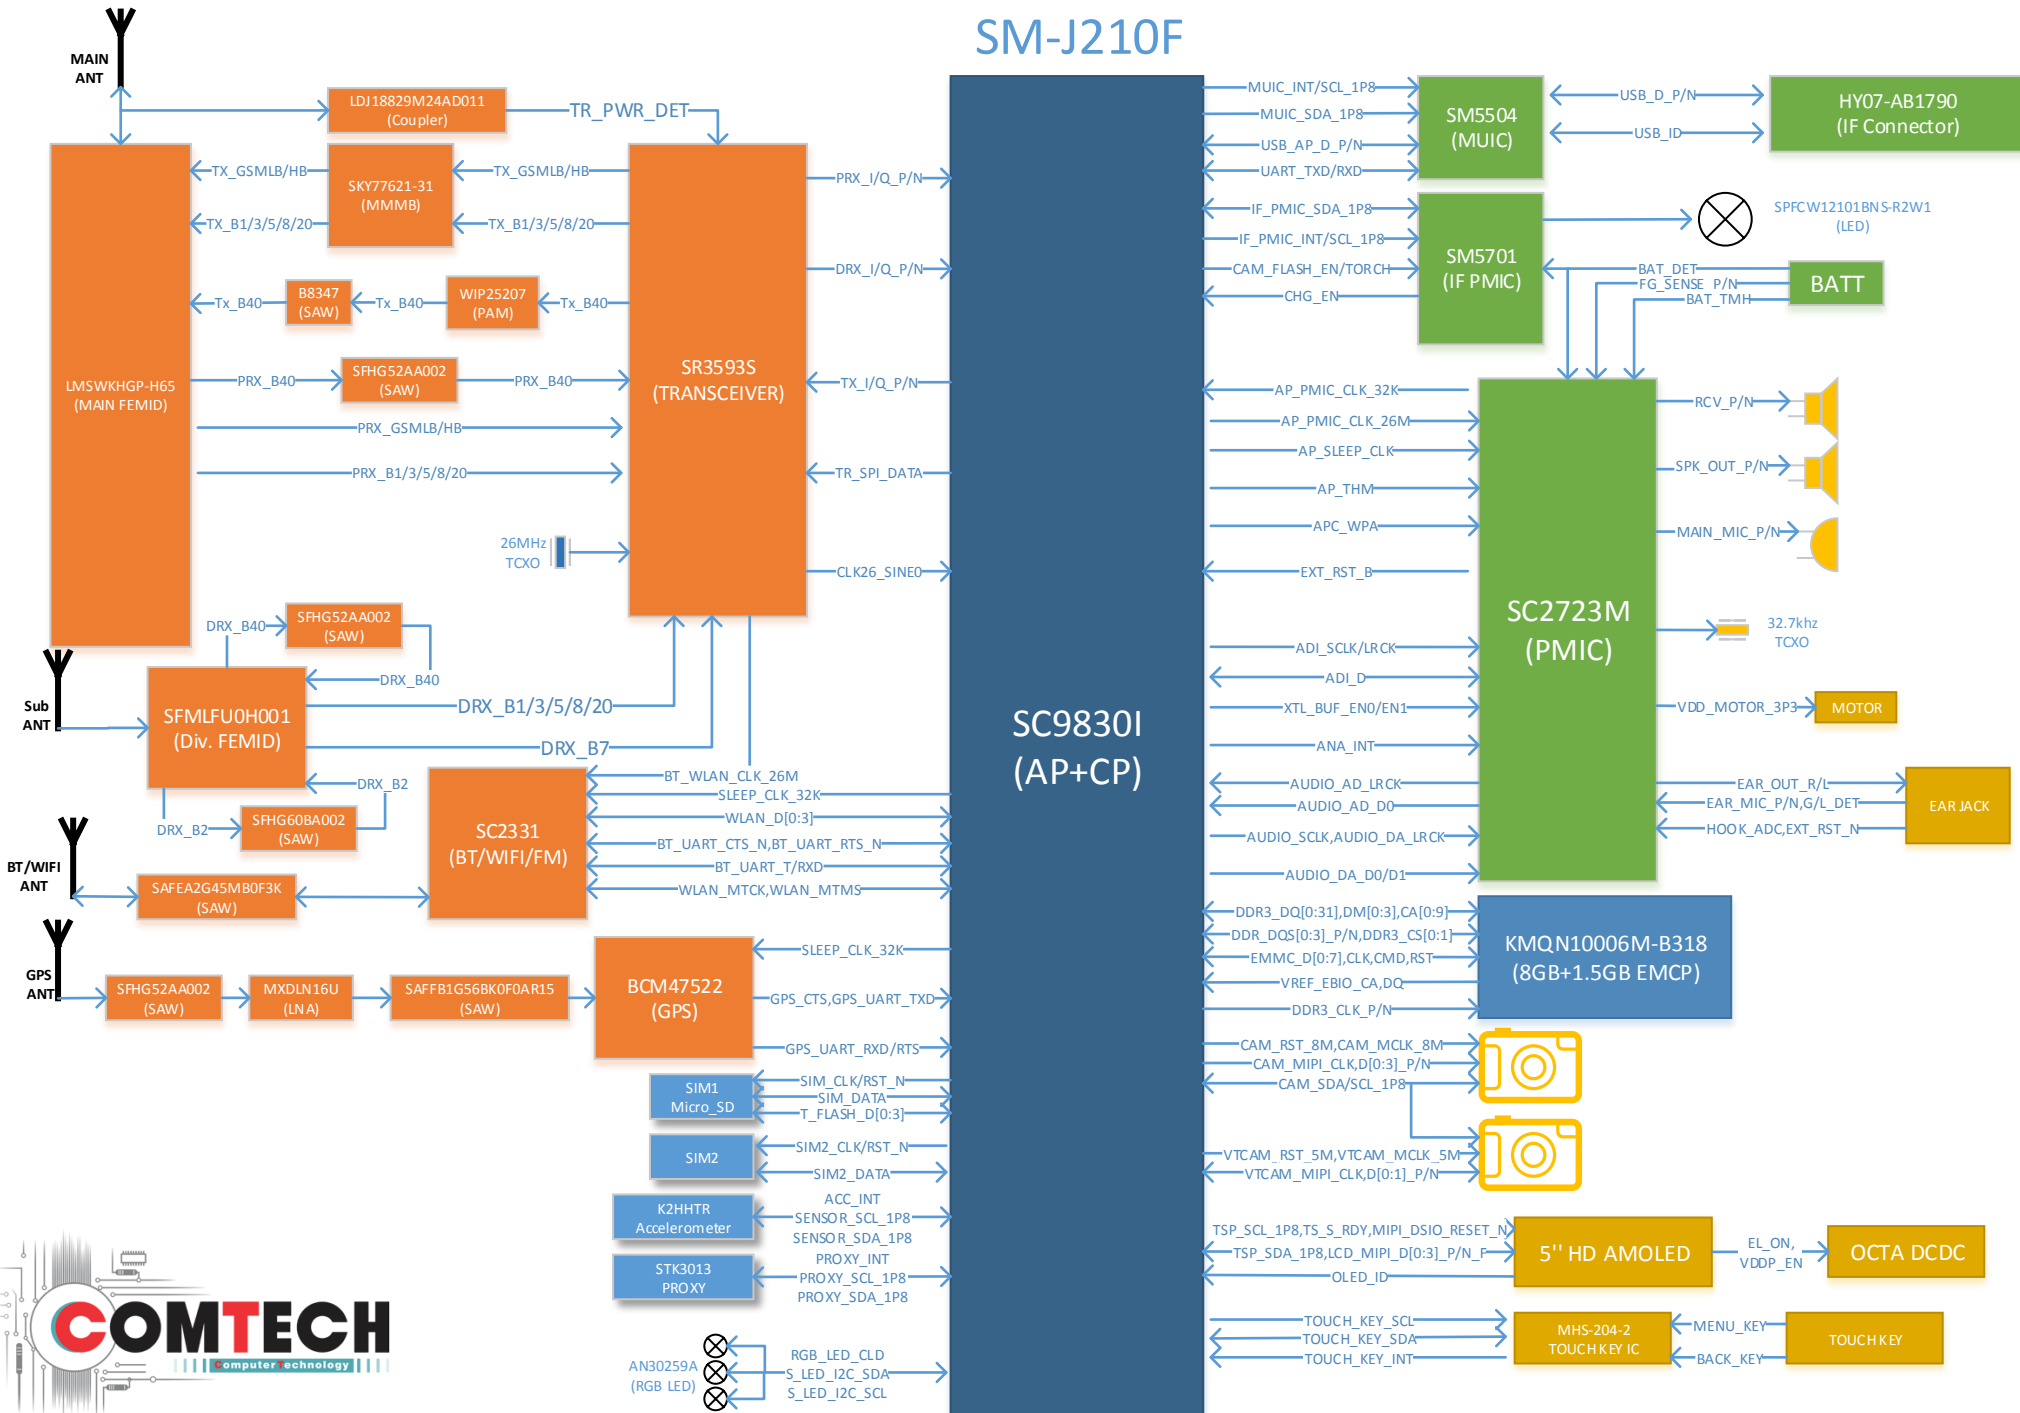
SM-J210F

MAIN ANT

LDJ18829M24AD011 (Coupler)

TR_PWR_DET

LMSWKHGP-H65 (MAIN FEMID)

TX_GSMLB/HB

TX_B1/3/5/8/20

SKY77621-31 (MMMB)

TX_GSMLB/HB

TX_B1/3/5/8/20

Tx_B40

B8347 (SAW)

Tx_B40

WIP25207 (PAM)

Tx_B40

PRX_B40

SFHG52AA002 (SAW)

PRX_B40

PRX_GSMLB/HB

PRX_B1/3/5/8/20

SR3593S (TRANSCEIVER)

PRX_I/Q_P/N

DRX_I/Q_P/N

TX_I/Q_P/N

TR_SPI_DATA

CLK26_SINE0

26MHz TCXO

DRX_B40

SFHG52AA002 (SAW)

DRX_B40

Sub ANT

SFMLFU0H001 (Div. FEMID)

DRX_B1/3/5/8/20

DRX_B7

DRX_B2

DRX_B2

SFHG60BA002 (SAW)

BT/WIFI ANT

SAFEA2G45MB0F3K (SAW)

SC2331 (BT/WIFI/FM)

BT_WLAN_CLK_26M

SLEEP_CLK_32K

WLAN_D[0:3]

BT_UART_CTS_N,BT_UART_RTS_N

BT_UART_T/RXD

WLAN_MTCK,WLAN_MTMS

GPS ANT

SFHG52AA002 (SAW)

MXDLN16U (LNA)

SAFFB1G56BK0F0AR15 (SAW)

BCM47522 (GPS)

SLEEP_CLK_32K

GPS_CTS,GPS_UART_TXD

GPS_UART_RXD/RTS

SIM1 Micro_SD

SIM_CLK/RST_N

SIM_DATA

T_FLASH_D[0:3]

SIM2

SIM2_CLK/RST_N

SIM2_DATA

K2HHTR Accelerometer

ACC_INT

SENSOR_SCL_1P8

SENSOR_SDA_1P8

STK3013 PROXY

PROXY_INT

PROXY_SCL_1P8

PROXY_SDA_1P8

AN30259A (RGB LED)

RGB_LED_CLD

S_LED_I2C_SDA

S_LED_I2C_SCL

COMTECH
computer technology

SC9830I (AP+CP)

MUIC_INT/SCL_1P8

MUIC_SDA_1P8

USB_AP_D_P/N

UART_TXD/RXD

SM5504 (MUIC)

USB_D_P/N

USB_ID

HY07-AB1790 (IF Connector)

IF_PMIC_SDA_1P8

IF_PMIC_INT/SCL_1P8

CAM_FLASH_EN/TORCH

CHG_EN

SM5701 (IF PMIC)

SPFCW12101BNS-R2W1 (LED)

BAT_DET

FG_SENSE_P/N

BAT_TMH

BATT

AP_PMIC_CLK_32K

AP_PMIC_CLK_26M

AP_SLEEP_CLK

AP_THM

APC_WPA

EXT_RST_B

ADI_SCLK/LRCK

ADI_D

XTL_BUF_EN0/EN1

ANA_INT

AUDIO_AD_LRCK

AUDIO_AD_D0

AUDIO_SCLK,AUDIO_DA_LRCK

AUDIO_DA_D0/D1

SC2723M (PMIC)

RCV_P/N

SPK_OUT_P/N

MAIN_MIC_P/N

32.7khz TCXO

VDD_MOTOR_3P3

MOTOR

EAR_OUT_R/L

EAR_MIC_P/N,G/L_DET

HOOK_ADC,EXT_RST_N

EAR JACK

DDR3_DQ[0:31],DM[0:3],CA[0:9]

DDR_DQS[0:3]_P/N,DDR3_CS[0:1]

EMMC_D[0:7],CLK,CMD,RST

VREF_EBIO_CA,DQ

DDR3_CLK_P/N

KMQN10006M-B318 (8GB+1.5GB EMCP)

CAM_RST_8M,CAM_MCLK_8M

CAM_MIPI_CLK,D[0:3]_P/N

CAM_SDA/SCL_1P8

VTCAM_RST_5M,VTCAM_MCLK_5M

VTCAM_MIPI_CLK,D[0:1]_P/N

TSP_SCL_1P8,TS_S_RDY,MIPI_DSIO_RESET_N

TSP_SDA_1P8,LCD_MIPI_D[0:3]_P/N_P

OLED_ID

5'' HD AMOLED

EL_ON, VDDP_EN

OCTA DCDC

TOUCH_KEY_SCL

TOUCH_KEY_SDA

TOUCH_KEY_INT

MHS-204-2 TOUCH KEY IC

MENU_KEY

BACK_KEY

TOUCH KEY